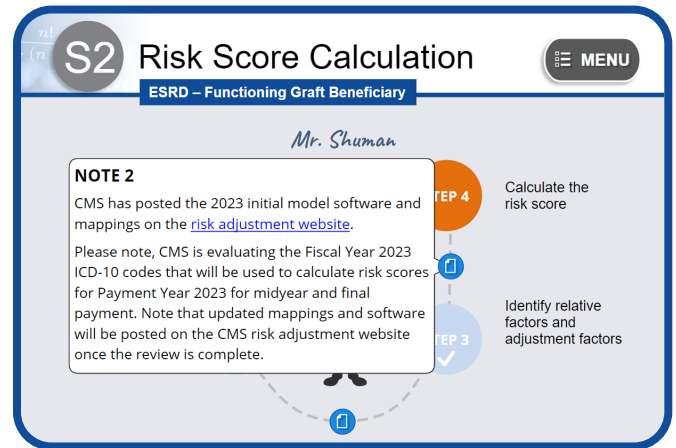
S2 Risk Score Calculation

MENU

ESRD – Functioning Graft Beneficiary

Mr. Shuman

NOTE 2

CMS has posted the 2023 initial model software and mappings on the risk adjustment website.

Please note, CMS is evaluating the Fiscal Year 2023 ICD-10 codes that will be used to calculate risk scores for Payment Year 2023 for midyear and final payment. Note that updated mappings and software will be posted on the CMS risk adjustment website once the review is complete.

TEP 4

Calculate the risk score

TEP 3

Identify relative factors and adjustment factors